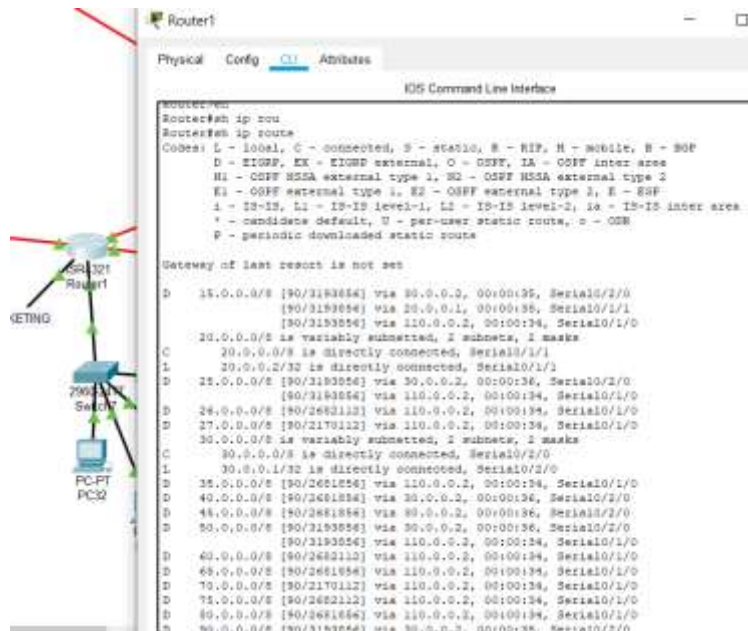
Router1

Physical Config CLI Attributes

IOS Command Line Interface

Router#sh
Router#sh ip rou
Router#sh ip route
Codes: L - local, C - connected, S - static, R - RIP, M - mobile, B - BGP
D - EIGRP, EX - EIGRP external, O - OSPF, IA - OSPF inter area
N1 - OSPF NSSA external type 1, N2 - OSPF NSSA external type 2
E1 - OSPF external type 1, E2 - OSPF external type 2, E - EGP
i - IS-IS, L1 - IS-IS level-1, L2 - IS-IS level-2, ia - IS-IS inter area
* - candidate default, U - per-user static route, o - ODR
P - periodic downloaded static route

Gateway of last resort is not set

D 15.0.0.0/8 [90/3193856] via 30.0.0.2, 00:00:35, Serial0/2/0
[90/3193856] via 20.0.0.1, 00:00:35, Serial0/1/1
[90/3193856] via 110.0.0.2, 00:00:34, Serial0/1/0
20.0.0.0/8 is variably subnetted, 2 subnets, 2 masks
C 20.0.0.0/8 is directly connected, Serial0/1/1
L 20.0.0.2/32 is directly connected, Serial0/1/1
D 25.0.0.0/8 [90/3193856] via 30.0.0.2, 00:00:36, Serial0/2/0
[90/3193856] via 110.0.0.2, 00:00:34, Serial0/1/0
D 26.0.0.0/8 [90/2682112] via 110.0.0.2, 00:00:34, Serial0/1/0
D 27.0.0.0/8 [90/2170112] via 110.0.0.2, 00:00:34, Serial0/1/0
30.0.0.0/8 is variably subnetted, 2 subnets, 2 masks
C 30.0.0.0/8 is directly connected, Serial0/2/0
L 30.0.0.1/32 is directly connected, Serial0/2/0
D 35.0.0.0/8 [90/2681856] via 110.0.0.2, 00:00:34, Serial0/1/0
D 40.0.0.0/8 [90/2681856] via 30.0.0.2, 00:00:36, Serial0/2/0
D 45.0.0.0/8 [90/2681856] via 30.0.0.2, 00:00:36, Serial0/2/0
D 50.0.0.0/8 [90/3193856] via 30.0.0.2, 00:00:36, Serial0/2/0
[90/3193856] via 110.0.0.2, 00:00:34, Serial0/1/0
D 60.0.0.0/8 [90/2682112] via 110.0.0.2, 00:00:34, Serial0/1/0
D 65.0.0.0/8 [90/2681856] via 110.0.0.2, 00:00:34, Serial0/1/0
D 70.0.0.0/8 [90/2170112] via 110.0.0.2, 00:00:34, Serial0/1/0
D 75.0.0.0/8 [90/2682112] via 110.0.0.2, 00:00:34, Serial0/1/0
D 80.0.0.0/8 [90/2681856] via 110.0.0.2, 00:00:34, Serial0/1/0
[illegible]

ISR4321
Router1
KETING
2960
Switch
PC-PT
PC32